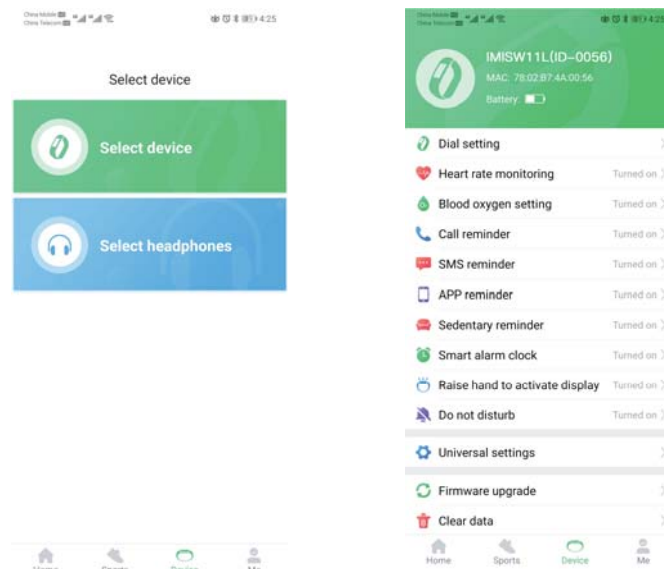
China Mobile
China Telecom
4:25

Select device

Select device

Select headphones

Home Sports Device Me

China Mobile
China Telecom
4:25

IMISW11L(ID–0056)
MAC: 78:02:B7:4A:00:56
Battery

Dial setting
Heart rate monitoring Turned on
Blood oxygen setting Turned on
Call reminder Turned on
SMS reminder Turned on
APP reminder Turned on
Sedentary reminder Turned on
Smart alarm clock Turned on
Raise hand to activate display Turned on
Do not disturb Turned on
Universal settings
Firmware upgrade
Clear data

Home Sports Device Me